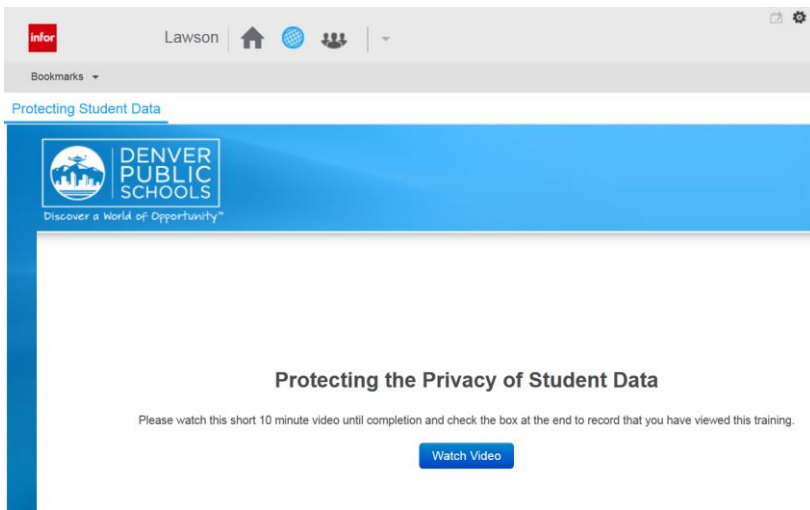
infor

Lawson

Bookmarks

Protecting Student Data

DENVER PUBLIC SCHOOLS

Discover a World of Opportunity™

Protecting the Privacy of Student Data

Please watch this short 10 minute video until completion and check the box at the end to record that you have viewed this training.

Watch Video